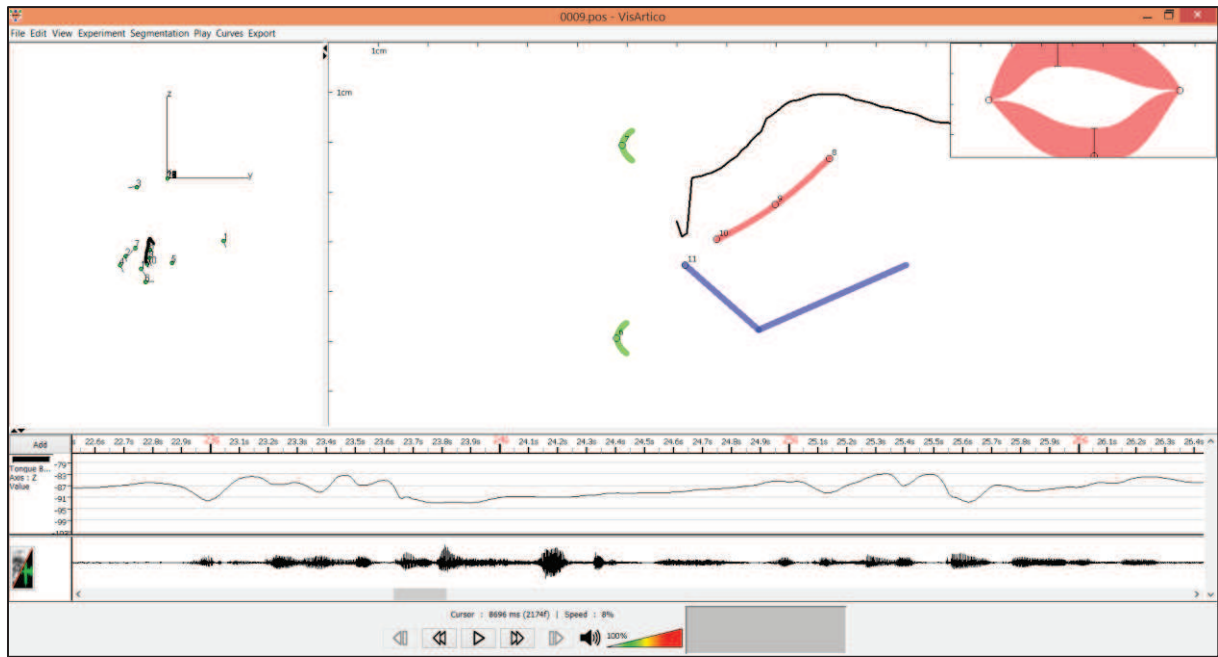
0009.pos - VisArtico

File Edit View Experiment Segmentation Play Curves Export

z
y
3
1
7
2
5
1cm
1cm
5
8
9
10
11
6

Add
Tongue B...
Axes : Z
Value
-79
-83
-87
-91
-95
-99
-103

22.6s 22.7s 22.8s 22.9s 23s 23.1s 23.2s 23.3s 23.4s 23.5s 23.6s 23.7s 23.8s 23.9s 24s 24.1s 24.2s 24.3s 24.4s 24.5s 24.6s 24.7s 24.8s 24.9s 25s 25.1s 25.2s 25.3s 25.4s 25.5s 25.6s 25.7s 25.8s 25.9s 26s 26.1s 26.2s 26.3s 26.4s

Cursor : 8696 ms (2174f) | Speed : 8%

100%